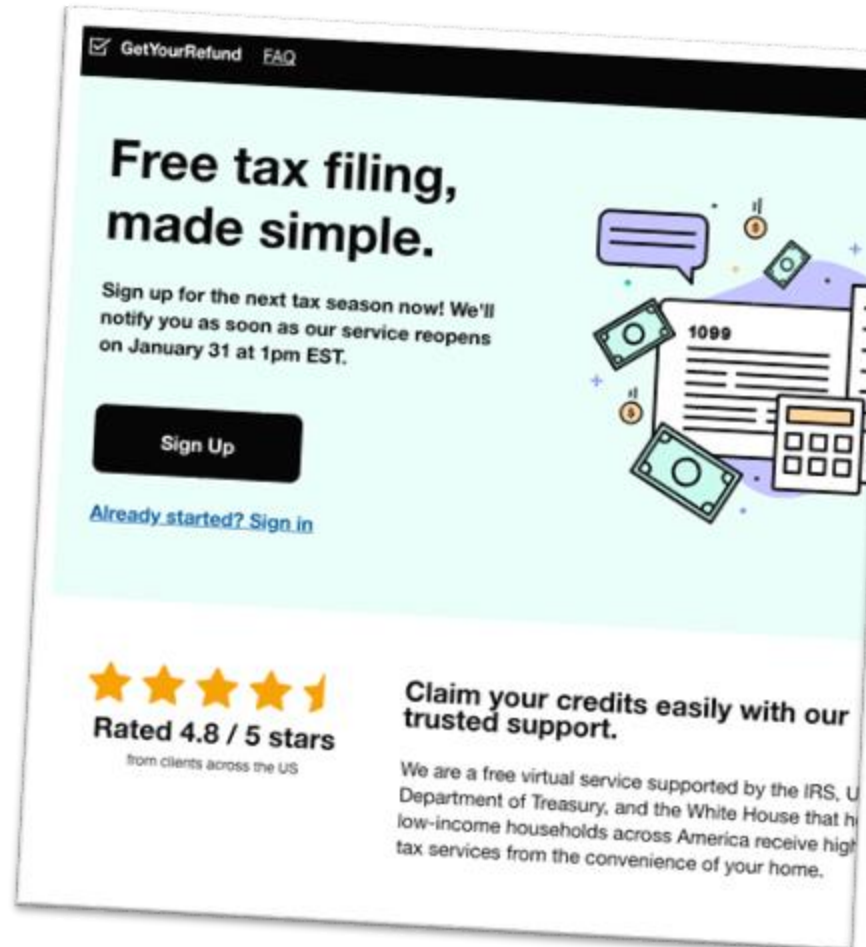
GetYourRefund FAQ

Free tax filing, made simple.

Sign up for the next tax season now! We'll notify you as soon as our service reopens on January 31 at 1pm EST.

Sign Up

Already started? Sign in

1099

Rated 4.8 / 5 stars

from clients across the US

Claim your credits easily with our trusted support.

We are a free virtual service supported by the IRS, U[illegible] Department of Treasury, and the White House that h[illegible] low-income households across America receive hig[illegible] tax services from the convenience of your home.